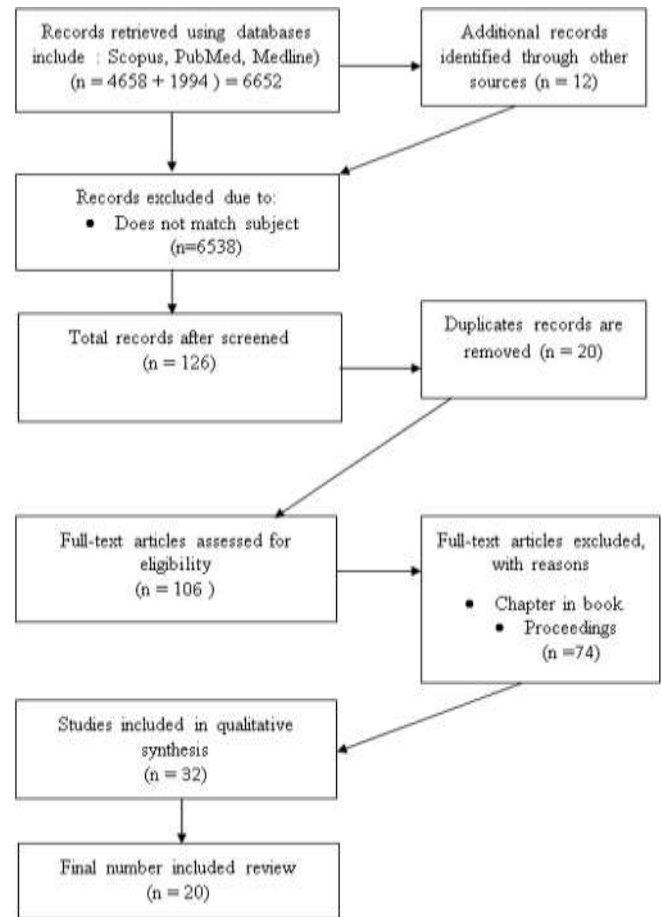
Records retrieved using databases include : Scopus, PubMed, Medline) (n = 4658 + 1994 ) = 6652

Additional records identified through other sources (n = 12)

Records excluded due to:
• Does not match subject (n=6538)

Total records after screened (n = 126)

Duplicates records are removed (n = 20)

Full-text articles assessed for eligibility (n = 106 )

Full-text articles excluded, with reasons
• Chapter in book
• Proceedings
(n =74)

Studies included in qualitative synthesis (n = 32)

Final number included review (n = 20)